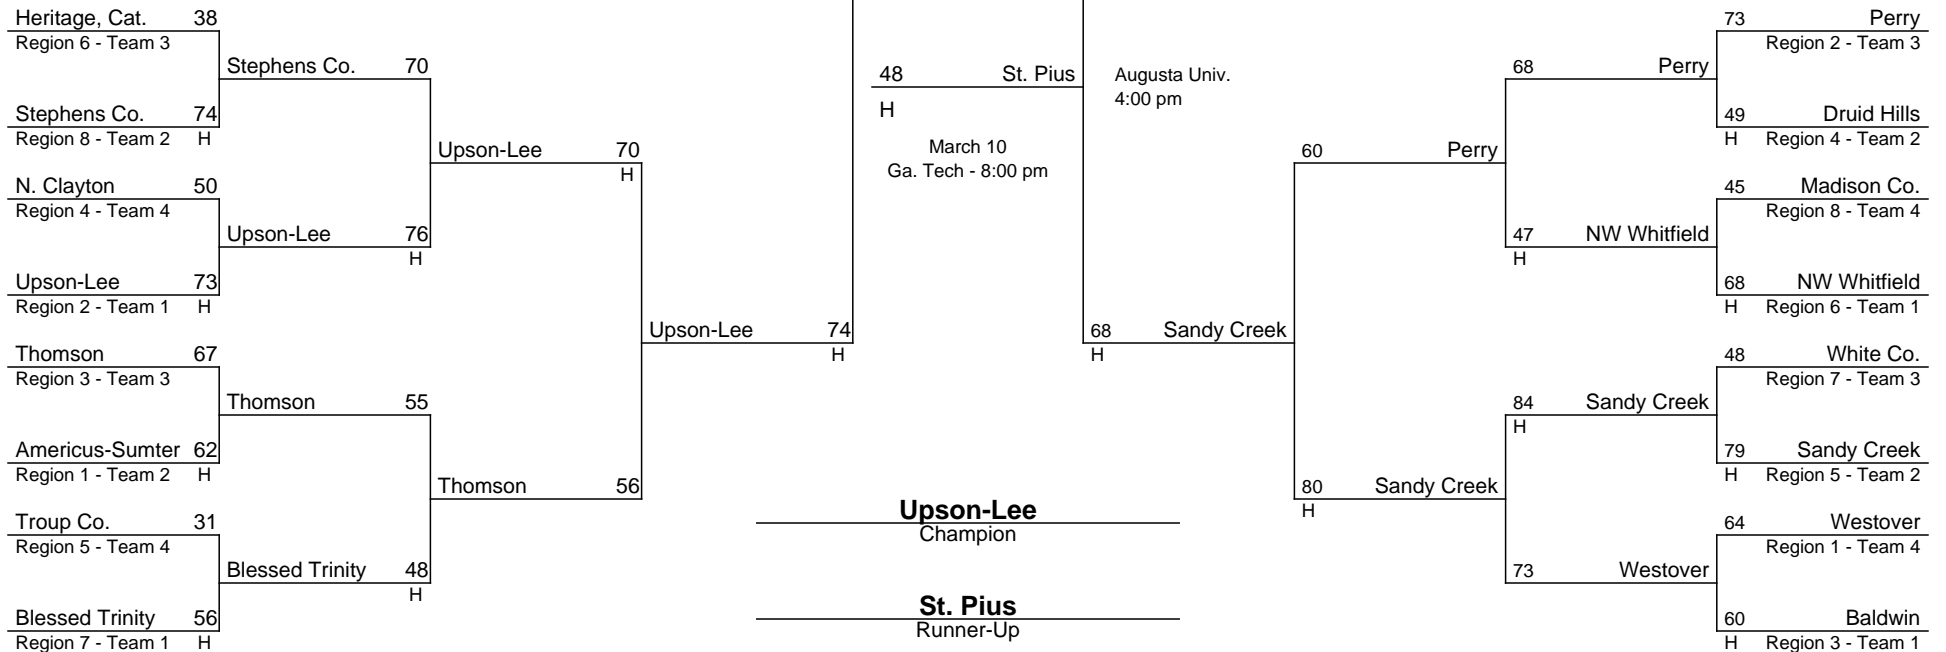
Heritage, Cat. 38
Region 6 - Team 3

Stephens Co. 70

Stephens Co. 74
Region 8 - Team 2 H

Upson-Lee 70
H

N. Clayton 50
Region 4 - Team 4

Upson-Lee 76
H

Upson-Lee 73
Region 2 - Team 1 H

Upson-Lee 74
H

Thomson 67
Region 3 - Team 3

Thomson 55

Americus-Sumter 62
Region 1 - Team 2 H

Thomson 56

Troup Co. 31
Region 5 - Team 4

Blessed Trinity 48
H

Blessed Trinity 56
Region 7 - Team 1 H

48 St. Pius
H

Augusta Univ.
4:00 pm

March 10
Ga. Tech - 8:00 pm

68 Sandy Creek
H

Upson-Lee
Champion

St. Pius
Runner-Up

73 Perry
Region 2 - Team 3

68 Perry

49 Druid Hills
H Region 4 - Team 2

60 Perry

45 Madison Co.
Region 8 - Team 4

47 NW Whitfield
H

68 NW Whitfield
H Region 6 - Team 1

48 White Co.
Region 7 - Team 3

84 Sandy Creek
H

79 Sandy Creek
H Region 5 - Team 2

80 Sandy Creek
H

64 Westover
Region 1 - Team 4

73 Westover

60 Baldwin
H Region 3 - Team 1